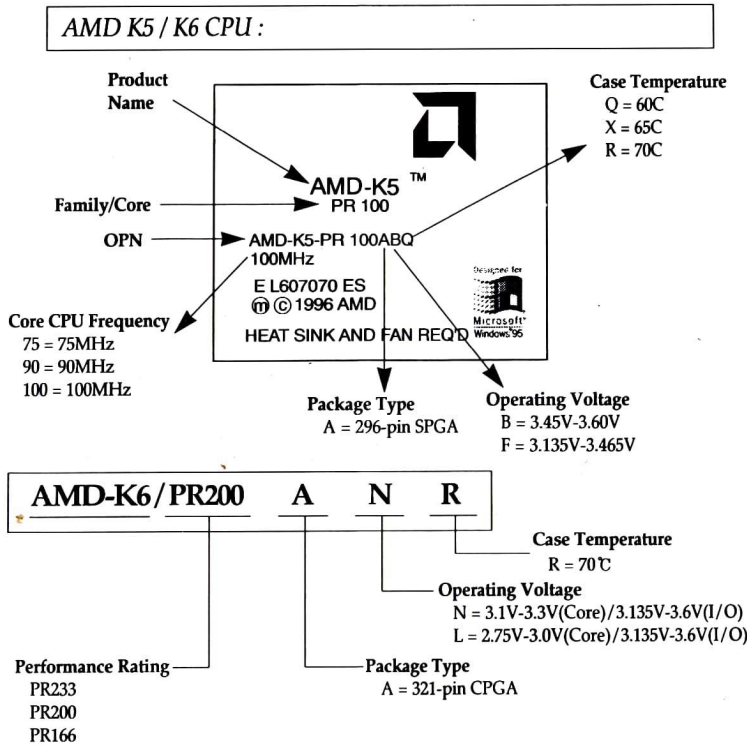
AMD K5 / K6 CPU :

Product Name

Case Temperature
Q = 60C
X = 65C
R = 70C

AMD-K5 ™
PR 100

Family/Core

OPN

AMD-K5-PR 100ABQ
100MHz

E L607070 ES
ⓜ © 1996 AMD

HEAT SINK AND FAN REQ'D

Designed for
Microsoft
Windows 95

Core CPU Frequency
75 = 75MHz
90 = 90MHz
100 = 100MHz

Package Type
A = 296-pin SPGA

Operating Voltage
B = 3.45V-3.60V
F = 3.135V-3.465V

AMD-K6 / PR200 A N R

Case Temperature
R = 70℃

Operating Voltage
N = 3.1V-3.3V(Core)/3.135V-3.6V(I/O)
L = 2.75V-3.0V(Core)/3.135V-3.6V(I/O)

Performance Rating
PR233
PR200
PR166

Package Type
A = 321-pin CPGA